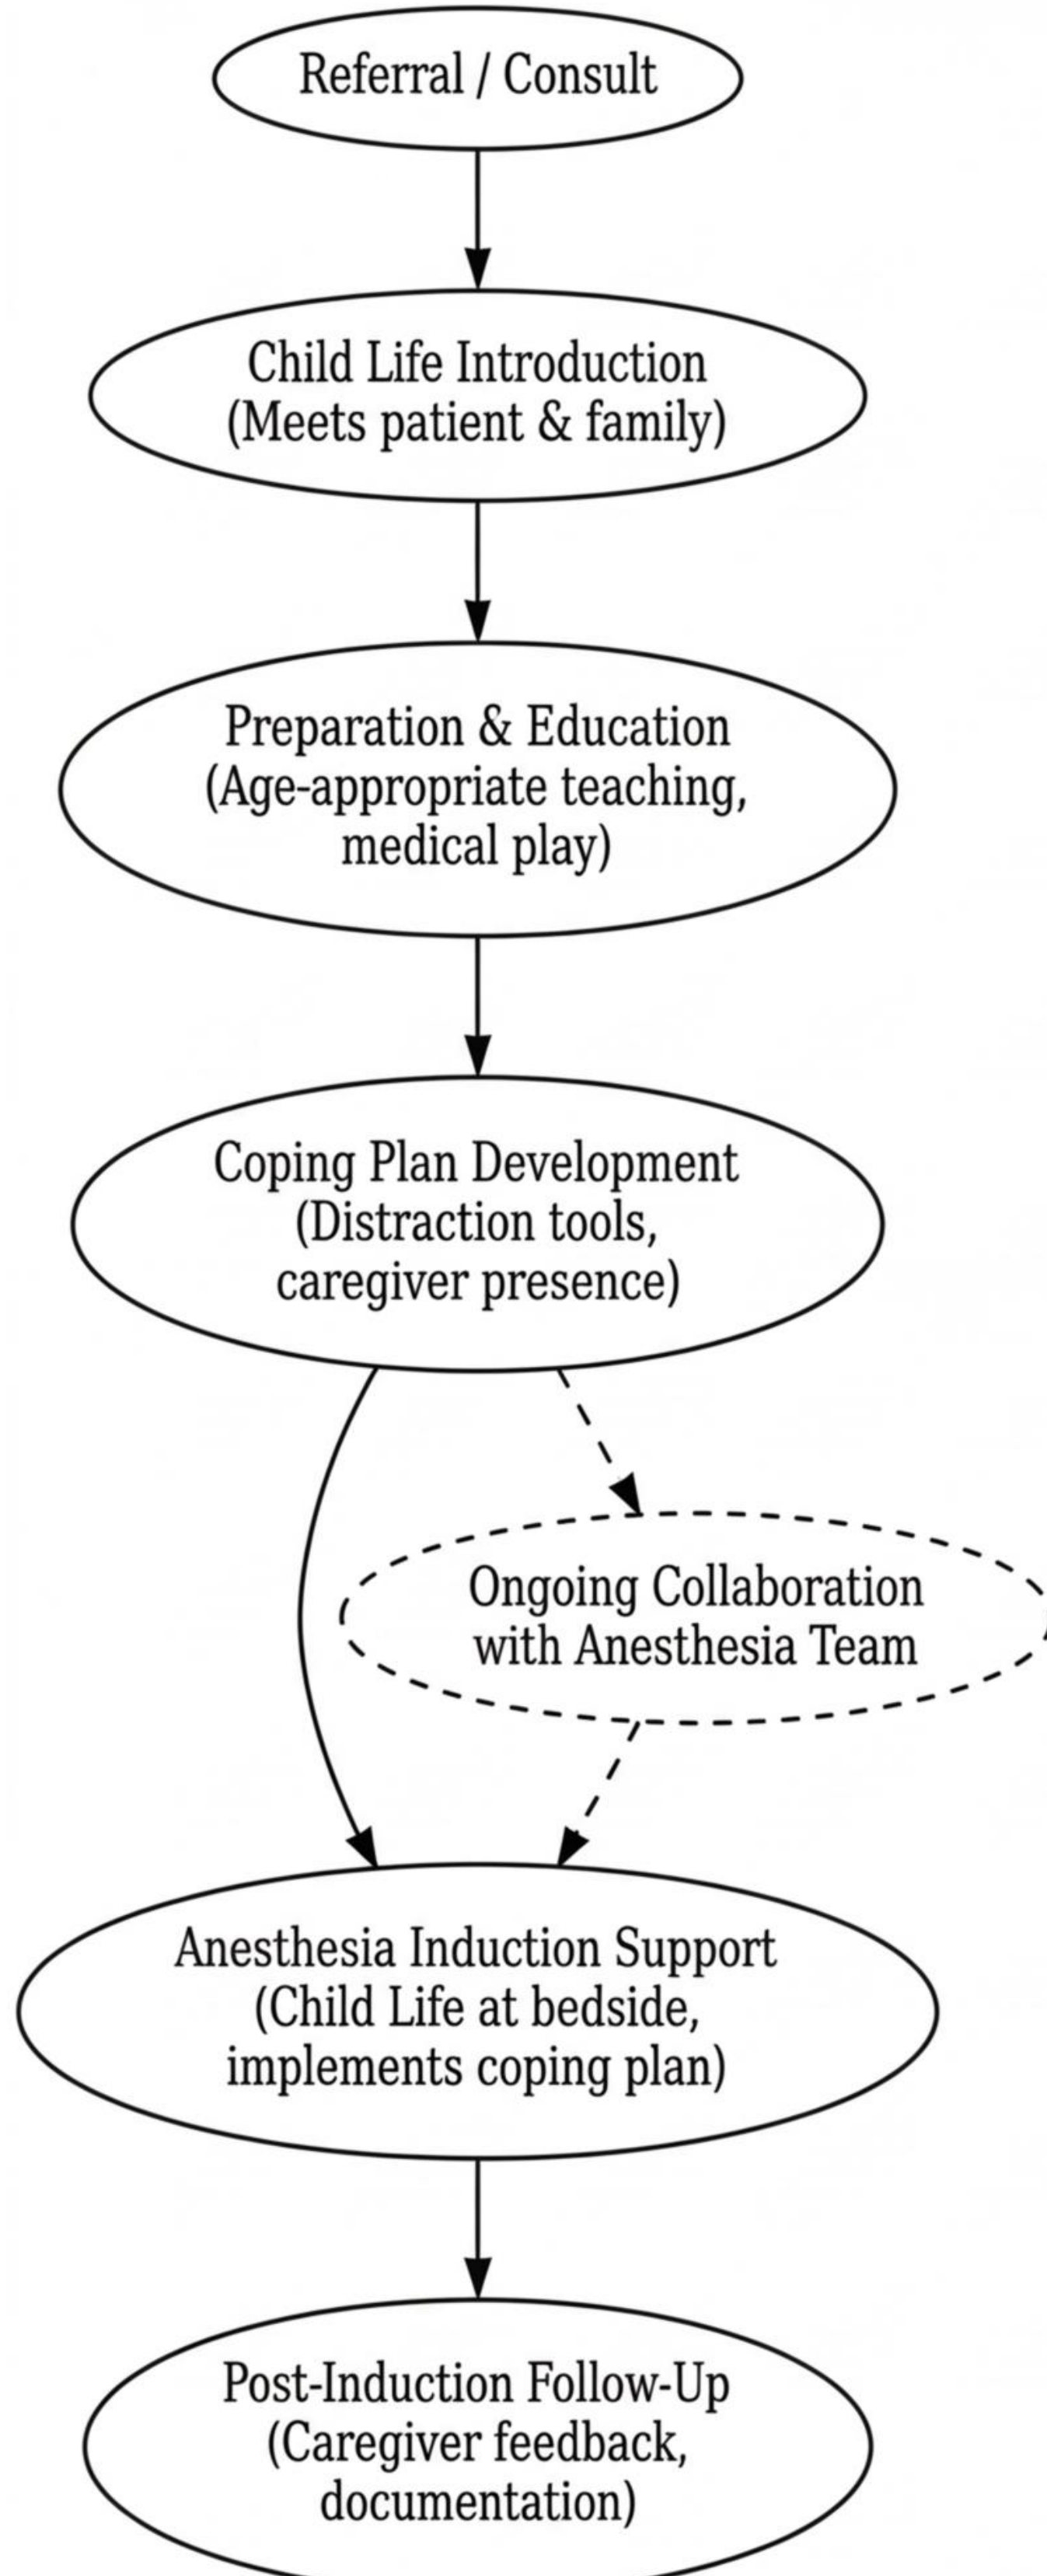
Referral / Consult

Child Life Introduction
(Meets patient & family)

Preparation & Education
(Age-appropriate teaching, medical play)

Coping Plan Development
(Distraction tools, caregiver presence)

Ongoing Collaboration with Anesthesia Team

Anesthesia Induction Support
(Child Life at bedside, implements coping plan)

Post-Induction Follow-Up
(Caregiver feedback, documentation)